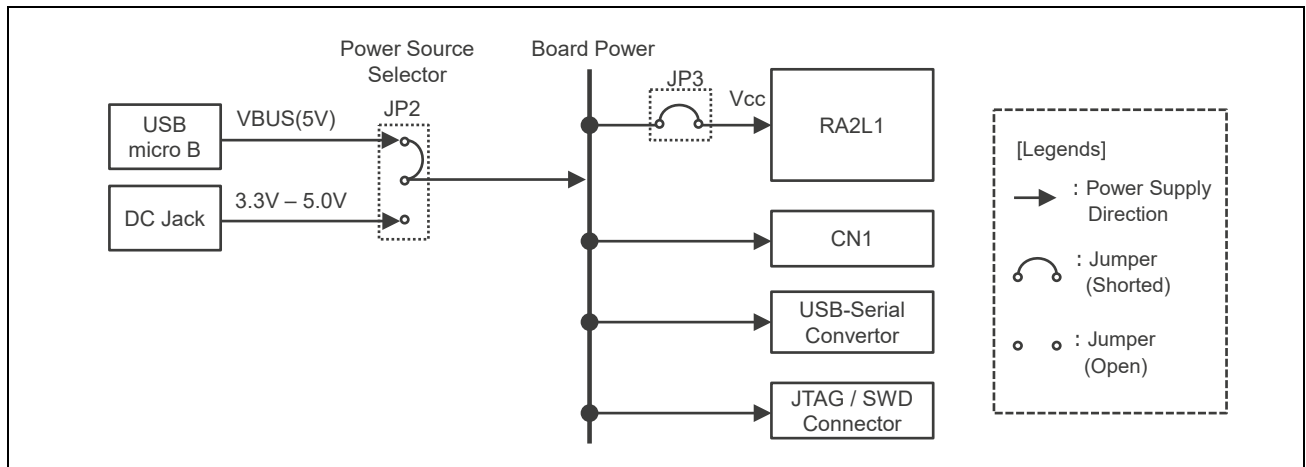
Power Source Selector

Board Power

JP2

JP3

Vcc

USB micro B

VBUS(5V)

DC Jack

3.3V – 5.0V

RA2L1

CN1

USB-Serial Convertor

JTAG / SWD Connector

[Legends]

: Power Supply Direction

: Jumper (Shorted)

: Jumper (Open)